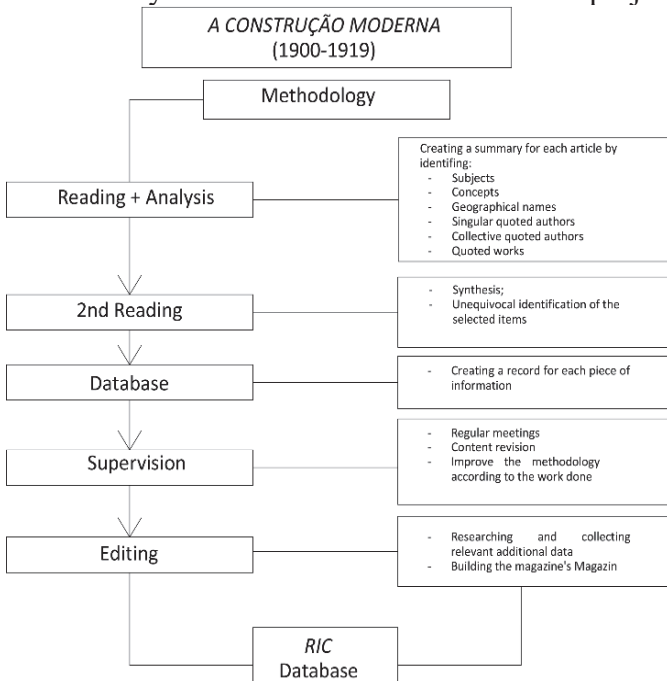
A CONSTRUÇÃO MODERNA
(1900-1919)

Methodology

Reading + Analysis

Creating a summary for each article by identifing:
- Subjects
- Concepts
- Geographical names
- Singular quoted authors
- Collective quoted authors
- Quoted works

2nd Reading

- Synthesis;
- Unequivocal identification of the selected items

Database

- Creating a record for each piece of information

Supervision

- Regular meetings
- Content revision
- Improve the methodology according to the work done

Editing

- Researching and collecting relevant additional data
- Building the magazine's Magazin

RIC
Database